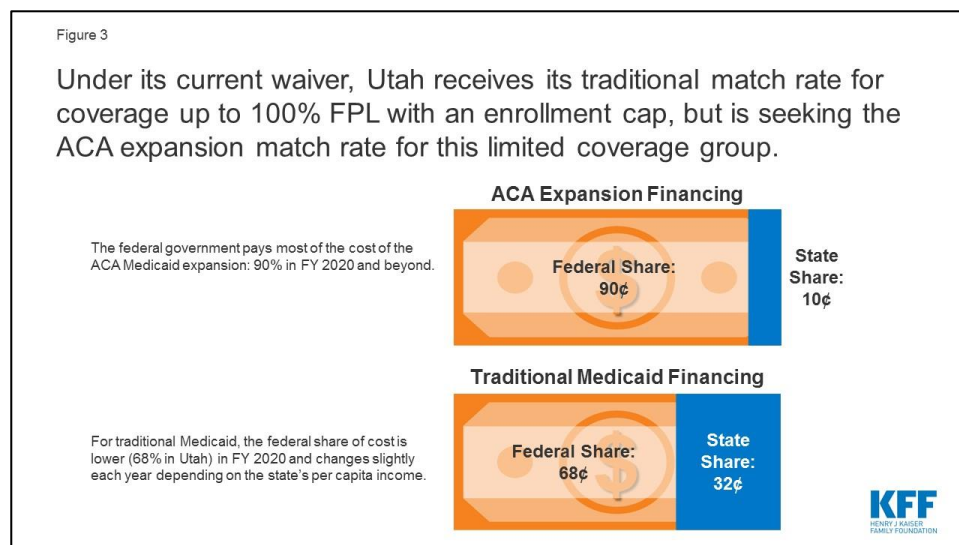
Figure 3

Under its current waiver, Utah receives its traditional match rate for coverage up to 100% FPL with an enrollment cap, but is seeking the ACA expansion match rate for this limited coverage group.

ACA Expansion Financing

The federal government pays most of the cost of the ACA Medicaid expansion: 90% in FY 2020 and beyond.

Federal Share: 90¢

State Share: 10¢

Traditional Medicaid Financing

For traditional Medicaid, the federal share of cost is lower (68% in Utah) in FY 2020 and changes slightly each year depending on the state's per capita income.

Federal Share: 68¢

State Share: 32¢

KFF
HENRY J KAISER FAMILY FOUNDATION